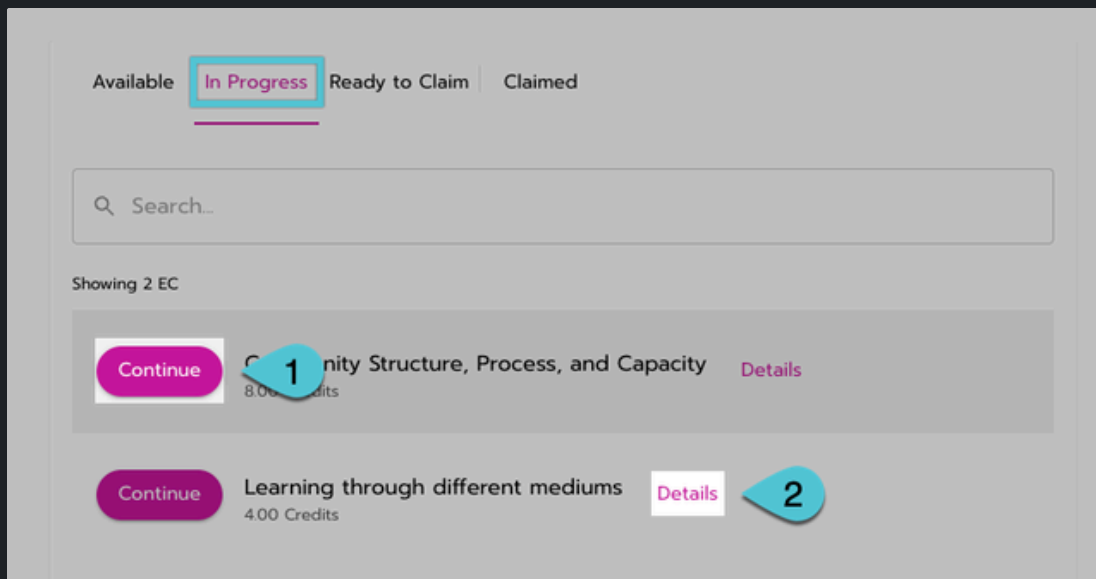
Available In Progress Ready to Claim Claimed

Search...

Showing 2 EC

Continue C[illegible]nity Structure, Process, and Capacity 1 Details
8.0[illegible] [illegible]edits

Continue Learning through different mediums Details 2
4.00 Credits